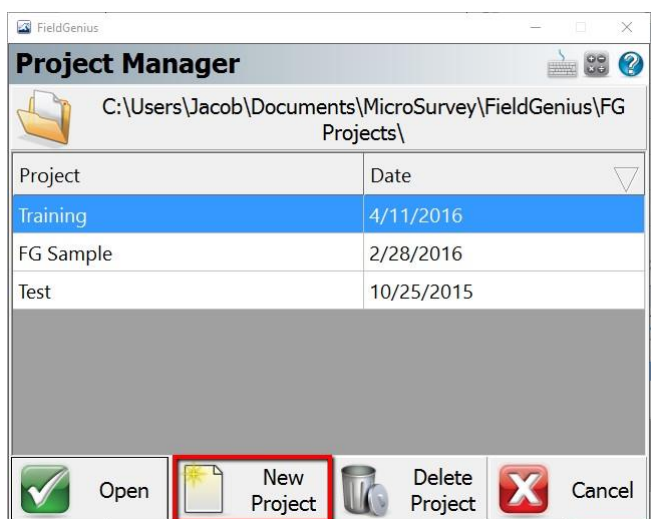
FieldGenius

Project Manager

C:\Users\Jacob\Documents\MicroSurvey\FieldGenius\FG Projects\

| Project | Date |
|---|---|
| Training | 4/11/2016 |
| FG Sample | 2/28/2016 |
| Test | 10/25/2015 |

Open

New Project

Delete Project

Cancel